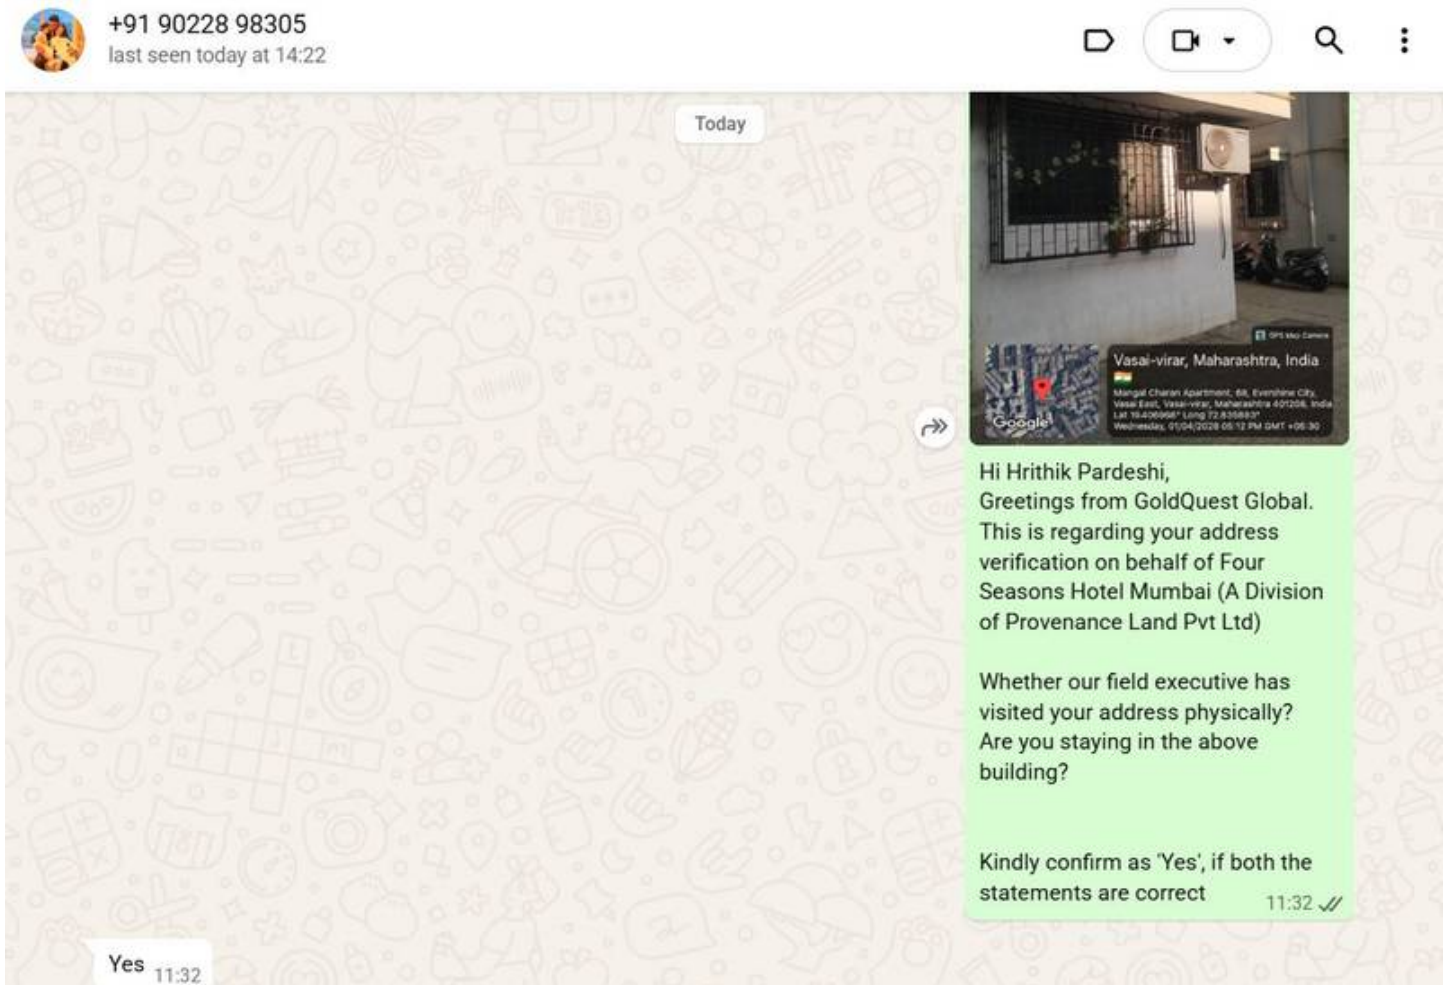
+91 90228 98305
last seen today at 14:22

Today

GPS Map Camera
Vasai-virar, Maharashtra, India
Mangal Charan Apartment, 68, Evershine City, Vasai East, Vasai-virar, Maharashtra 401208, India
Lat 19.406968° Long 72.835693°
Wednesday, 01/04/2028 05:12 PM GMT +05:30
Google

Hi Hrithik Pardeshi,
Greetings from GoldQuest Global. This is regarding your address verification on behalf of Four Seasons Hotel Mumbai (A Division of Provenance Land Pvt Ltd)

Whether our field executive has visited your address physically? Are you staying in the above building?

Kindly confirm as 'Yes', if both the statements are correct 11:32

Yes 11:32